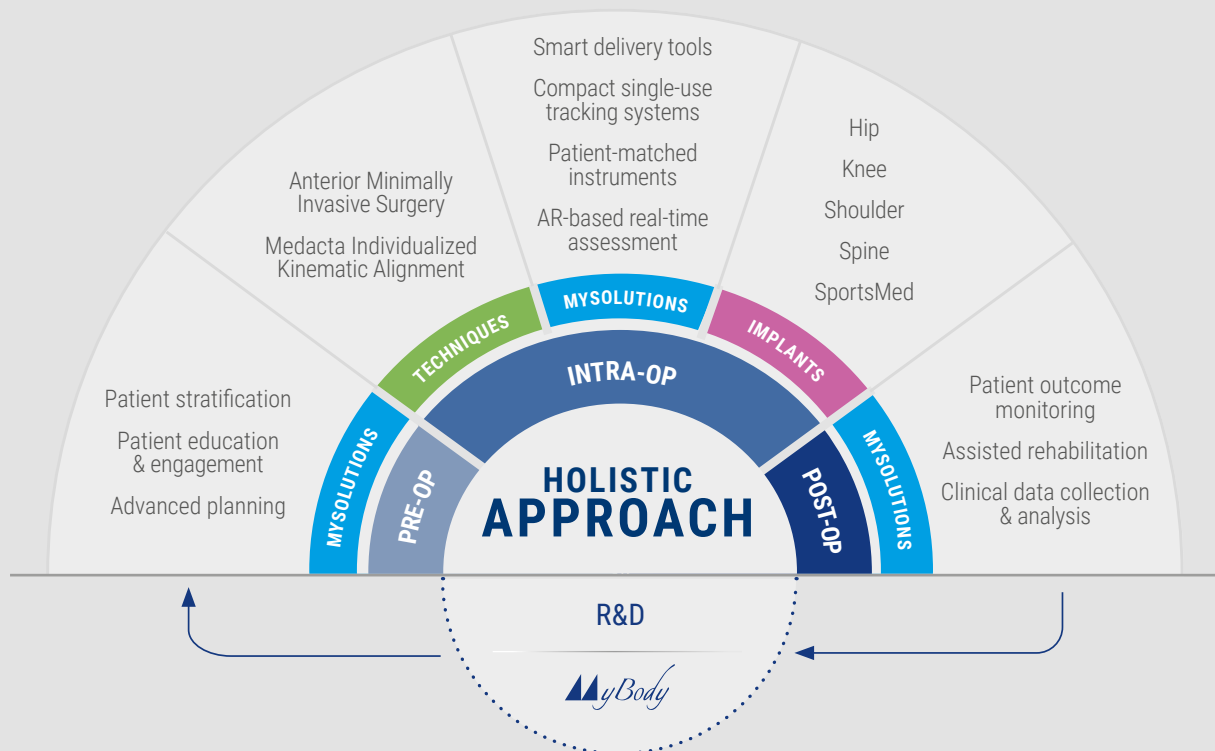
Patient stratification

Patient education & engagement

Advanced planning

Anterior Minimally Invasive Surgery

Medacta Individualized Kinematic Alignment

Smart delivery tools

Compact single-use tracking systems

Patient-matched instruments

AR-based real-time assessment

Hip

Knee

Shoulder

Spine

SportsMed

Patient outcome monitoring

Assisted rehabilitation

Clinical data collection & analysis

MYSOLUTIONS

TECHNIQUES

MYSOLUTIONS

IMPLANTS

MYSOLUTIONS

PRE-OP

INTRA-OP

POST-OP

HOLISTIC APPROACH

R&D

MyBody